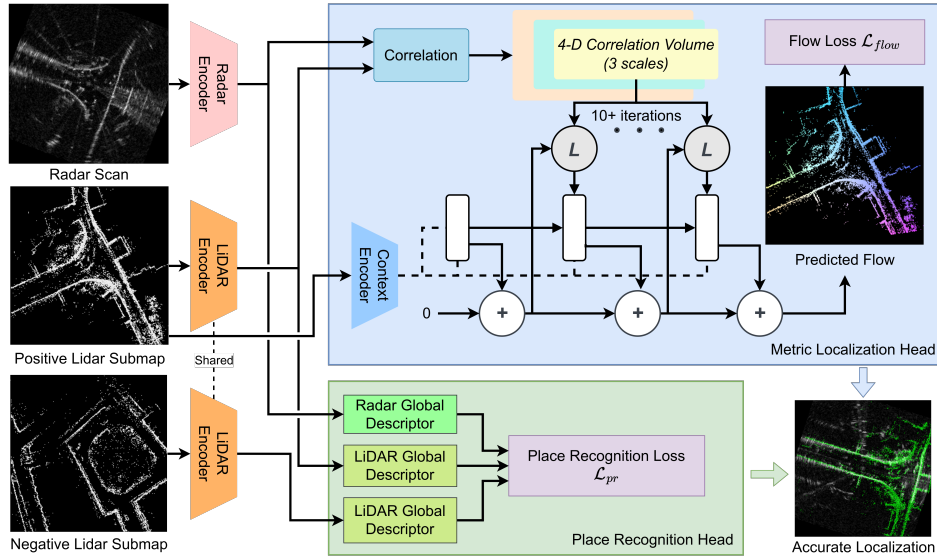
Radar Scan

Positive Lidar Submap

Negative Lidar Submap

Radar Encoder

LiDAR Encoder

Shared

LiDAR Encoder

Correlation

4-D Correlation Volume (3 scales)

10+ iterations

L

L

Context Encoder

0

+

+

+

Flow Loss $\mathcal{L}_{flow}$

Predicted Flow

Metric Localization Head

Radar Global Descriptor

LiDAR Global Descriptor

LiDAR Global Descriptor

Place Recognition Loss $\mathcal{L}_{pr}$

Place Recognition Head

Accurate Localization